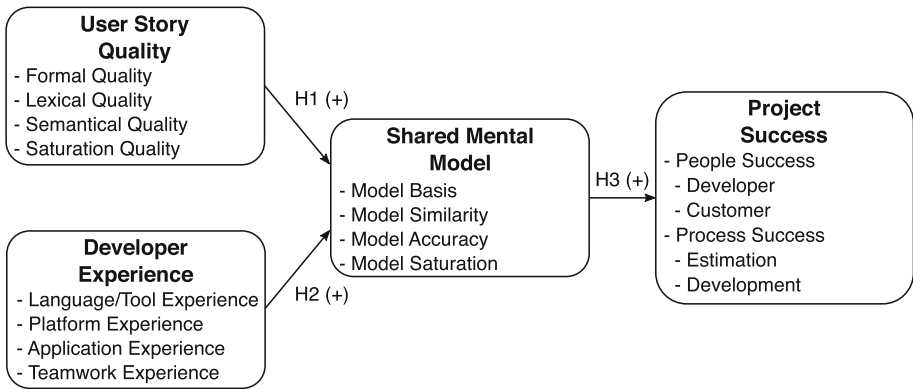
**User Story Quality**
- Formal Quality
- Lexical Quality
- Semantical Quality
- Saturation Quality

H1 (+)

**Developer Experience**
- Language/Tool Experience
- Platform Experience
- Application Experience
- Teamwork Experience

H2 (+)

**Shared Mental Model**
- Model Basis
- Model Similarity
- Model Accuracy
- Model Saturation

H3 (+)

**Project Success**
- People Success
  - Developer
  - Customer
- Process Success
  - Estimation
  - Development